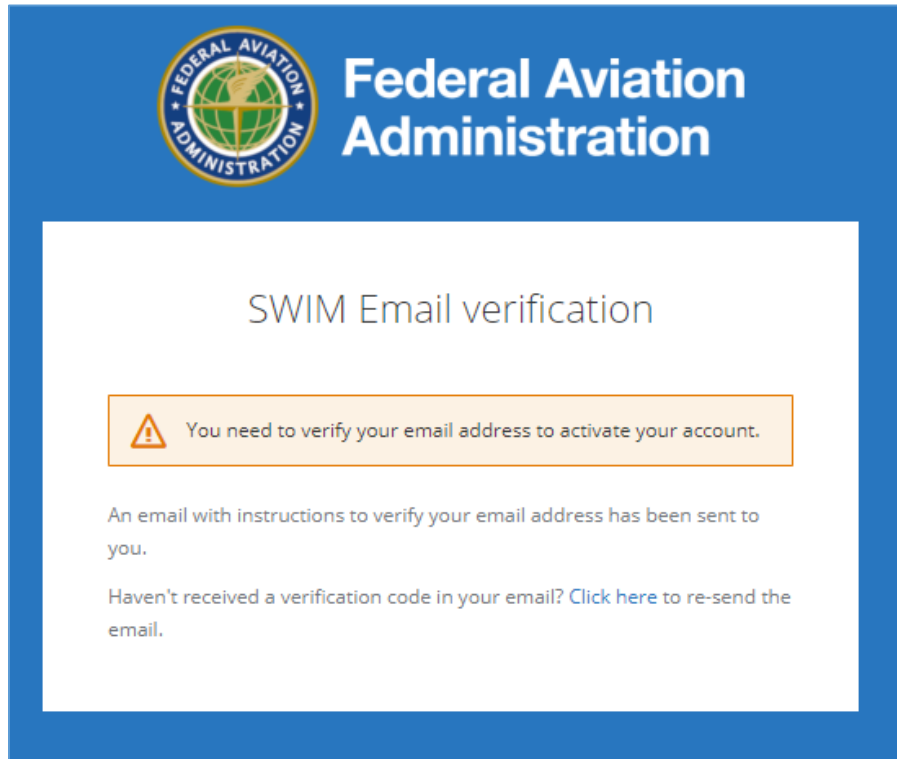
FEDERAL AVIATION ADMINISTRATION

Federal Aviation Administration

SWIM Email verification

You need to verify your email address to activate your account.

An email with instructions to verify your email address has been sent to you.

Haven't received a verification code in your email? Click here to re-send the email.